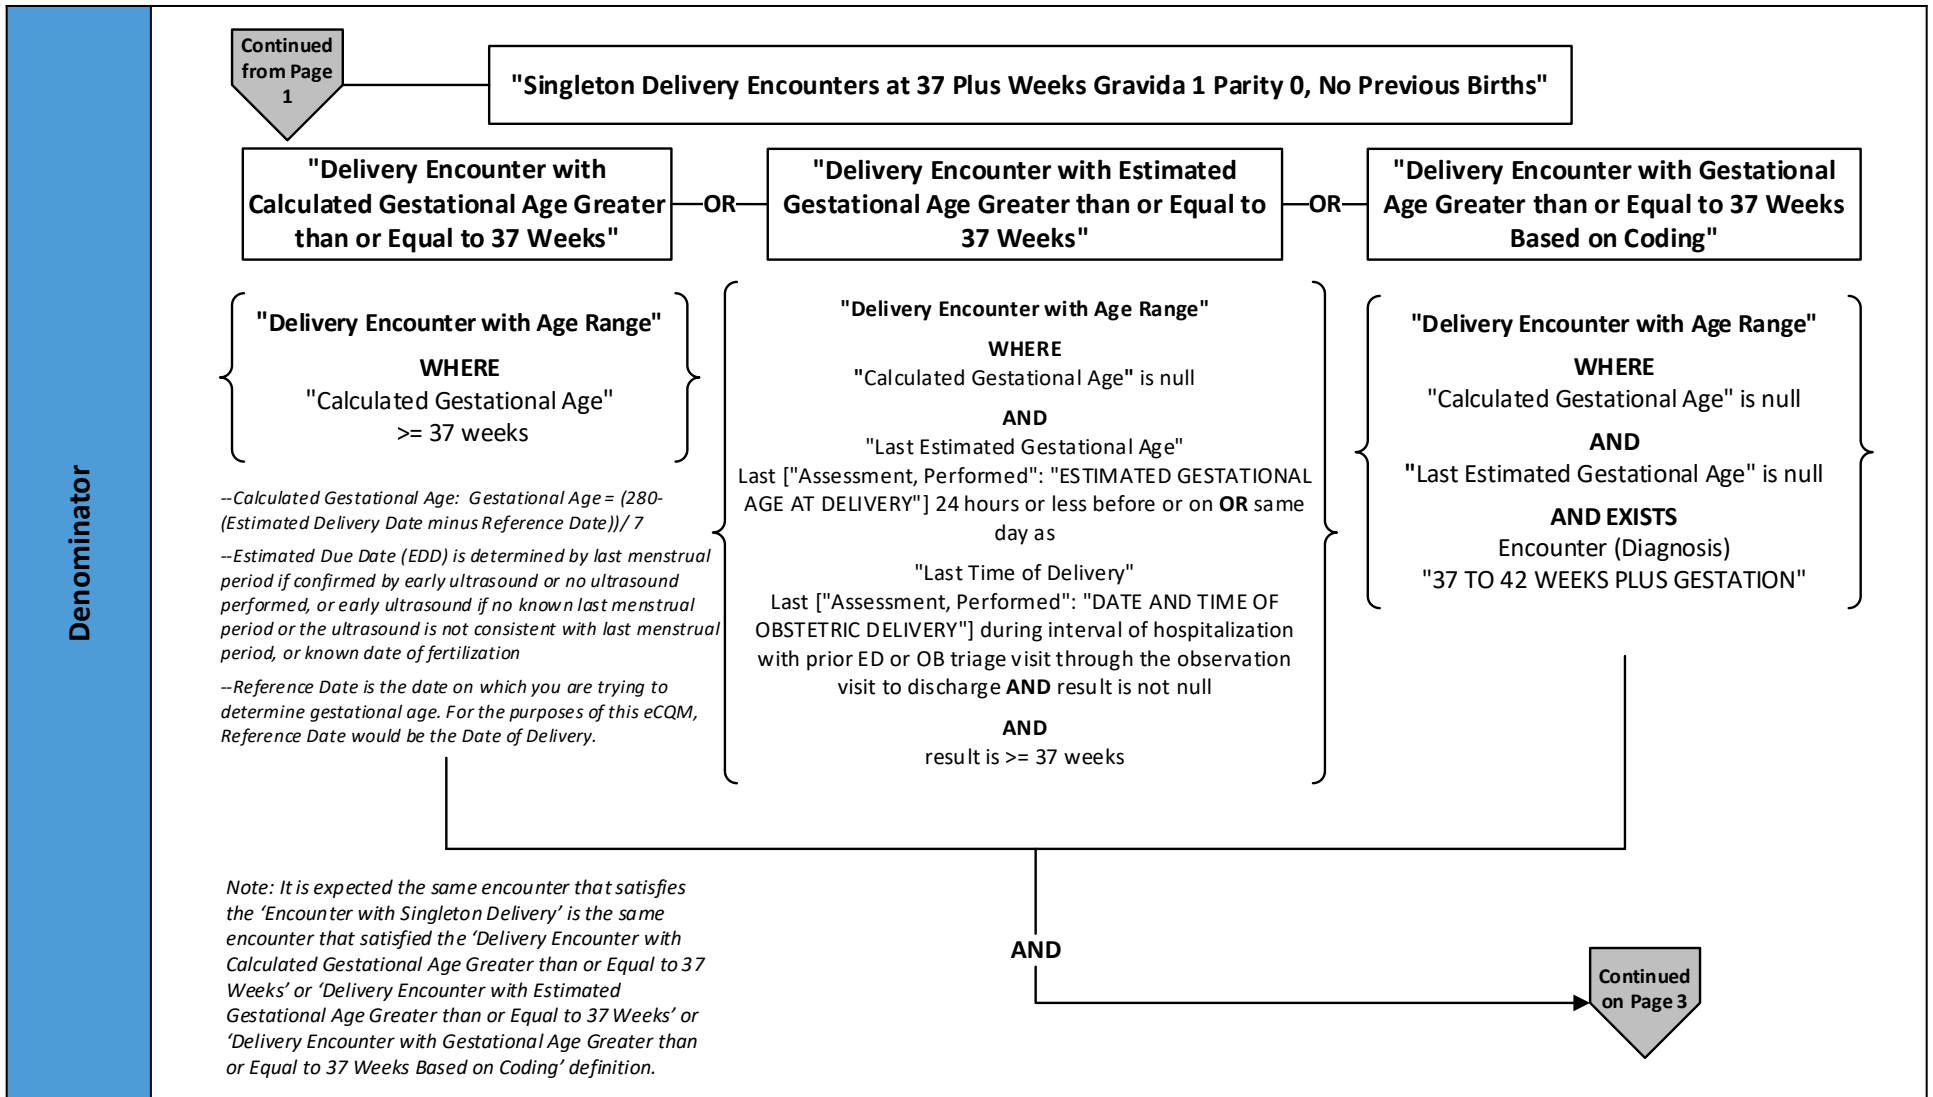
Denominator

Continued from Page 1

"Singleton Delivery Encounters at 37 Plus Weeks Gravida 1 Parity 0, No Previous Births"

"Delivery Encounter with Calculated Gestational Age Greater than or Equal to 37 Weeks"

OR

"Delivery Encounter with Estimated Gestational Age Greater than or Equal to 37 Weeks"

OR

"Delivery Encounter with Gestational Age Greater than or Equal to 37 Weeks Based on Coding"

"Delivery Encounter with Age Range"
WHERE
"Calculated Gestational Age"
>= 37 weeks

--Calculated Gestational Age: Gestational Age = (280-(Estimated Delivery Date minus Reference Date))/ 7

--Estimated Due Date (EDD) is determined by last menstrual period if confirmed by early ultrasound or no ultrasound performed, or early ultrasound if no known last menstrual period or the ultrasound is not consistent with last menstrual period, or known date of fertilization

--Reference Date is the date on which you are trying to determine gestational age. For the purposes of this eCQM, Reference Date would be the Date of Delivery.

"Delivery Encounter with Age Range"
WHERE
"Calculated Gestational Age" is null
AND
"Last Estimated Gestational Age"
Last ["Assessment, Performed": "ESTIMATED GESTATIONAL AGE AT DELIVERY"] 24 hours or less before or on OR same day as
"Last Time of Delivery"
Last ["Assessment, Performed": "DATE AND TIME OF OBSTETRIC DELIVERY"] during interval of hospitalization with prior ED or OB triage visit through the observation visit to discharge AND result is not null
AND
result is >= 37 weeks

"Delivery Encounter with Age Range"
WHERE
"Calculated Gestational Age" is null
AND
"Last Estimated Gestational Age" is null
AND EXISTS
Encounter (Diagnosis)
"37 TO 42 WEEKS PLUS GESTATION"

Note: It is expected the same encounter that satisfies the 'Encounter with Singleton Delivery' is the same encounter that satisfied the 'Delivery Encounter with Calculated Gestational Age Greater than or Equal to 37 Weeks' or 'Delivery Encounter with Estimated Gestational Age Greater than or Equal to 37 Weeks' or 'Delivery Encounter with Gestational Age Greater than or Equal to 37 Weeks Based on Coding' definition.

AND

Continued on Page 3